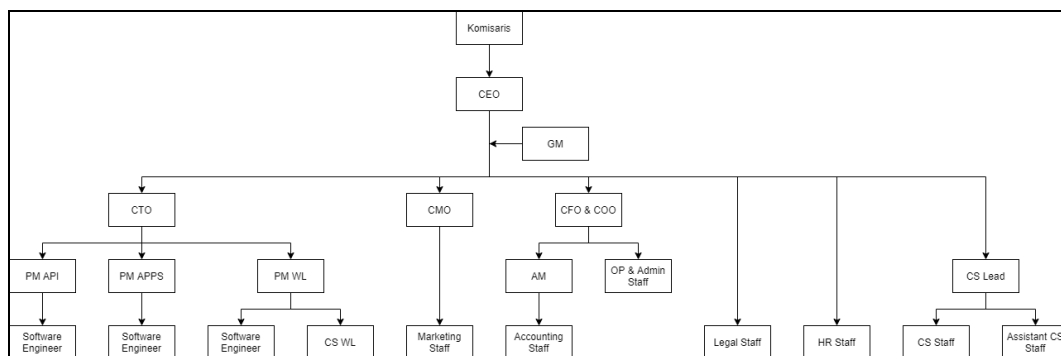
Komisaris

CEO

GM

CTO

CMO

CFO & COO

PM API

PM APPS

PM WL

AM

OP & Admin Staff

CS Lead

Software Engineer

Software Engineer

Software Engineer

CS WL

Marketing Staff

Accounting Staff

Legal Staff

HR Staff

CS Staff

Assistant CS Staff